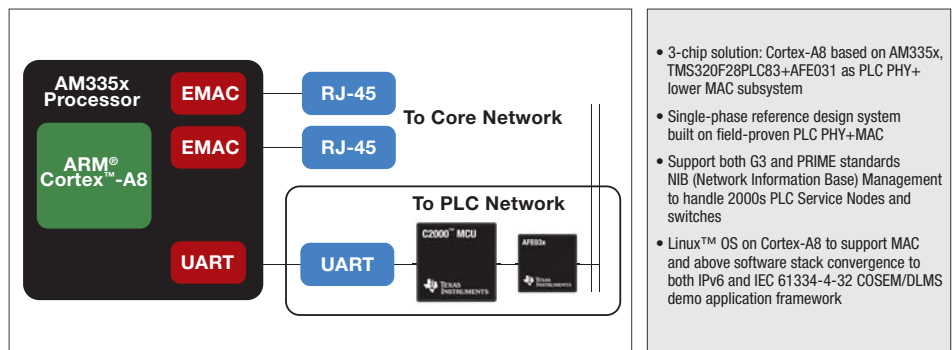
AM335x Processor

ARM® Cortex™-A8

EMAC

EMAC

UART

RJ-45

RJ-45

To Core Network

To PLC Network

UART

C2000™ MCU

TEXAS INSTRUMENTS

AFE03x

TEXAS INSTRUMENTS

• 3-chip solution: Cortex-A8 based on AM335x, TMS320F28PLC83+AFE031 as PLC PHY+ lower MAC subsystem

• Single-phase reference design system built on field-proven PLC PHY+MAC

• Support both G3 and PRIME standards NIB (Network Information Base) Management to handle 2000s PLC Service Nodes and switches

• Linux™ OS on Cortex-A8 to support MAC and above software stack convergence to both IPv6 and IEC 61334-4-32 COSEM/DLMS demo application framework